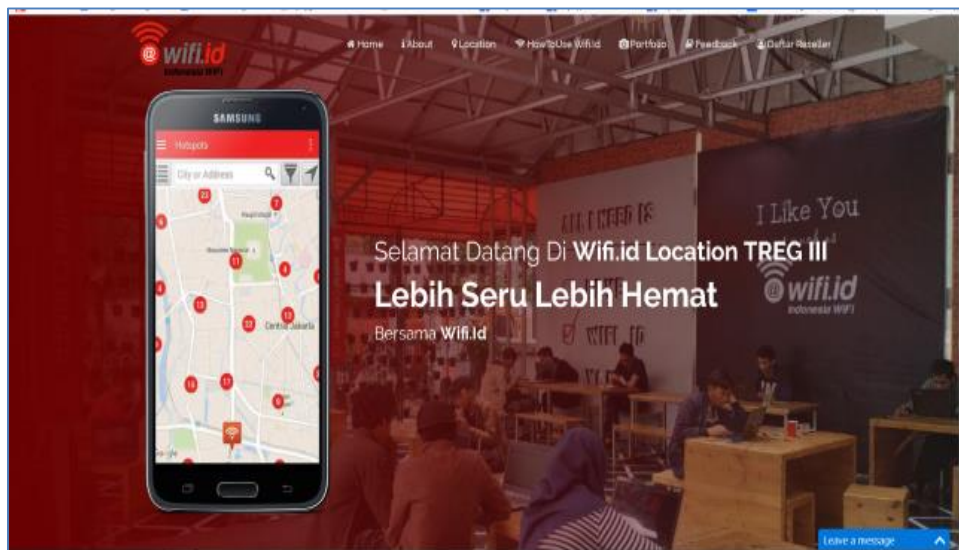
@wifi.id
Indonesia WiFi

Home About Location HowToUse Wifi.id Portfolio Feedback Daftar Reseller

SAMSUNG

Hotspots

City or Address

23 7 6 11 4 8 13 22 13 16 17 9

Central Jakarta

Google

ALL I NEED IS

WIFI.ID

I Like You

@wifi.id
Indonesia WiFi

Selamat Datang Di Wifi.id Location TREG III

Lebih Seru Lebih Hemat

Bersama Wifi.id

Leave a message